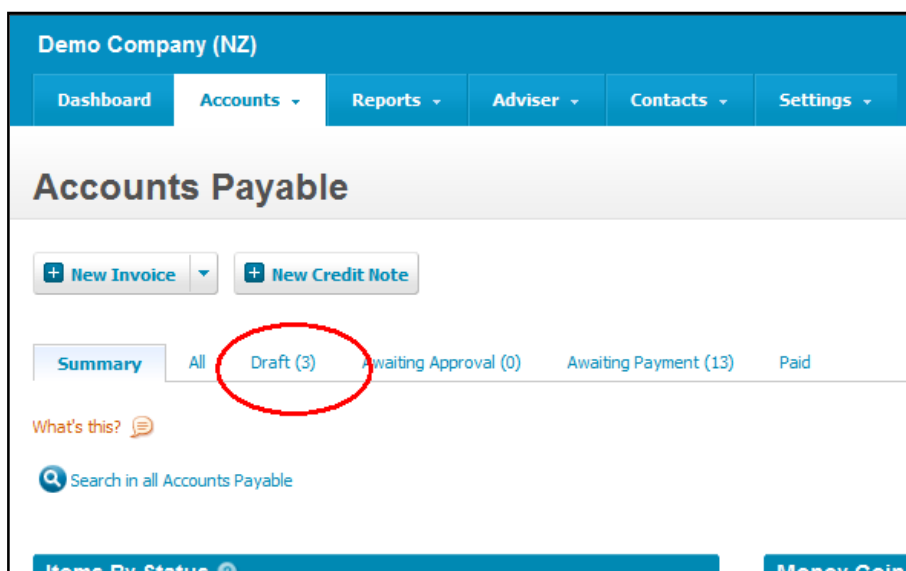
Demo Company (NZ)

Dashboard | Accounts | Reports | Adviser | Contacts | Settings

Accounts Payable

New Invoice | New Credit Note

Summary | All | Draft (3) | Awaiting Approval (0) | Awaiting Payment (13) | Paid

What's this?

Search in all Accounts Payable

Items By Status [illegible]
Money Goin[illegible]